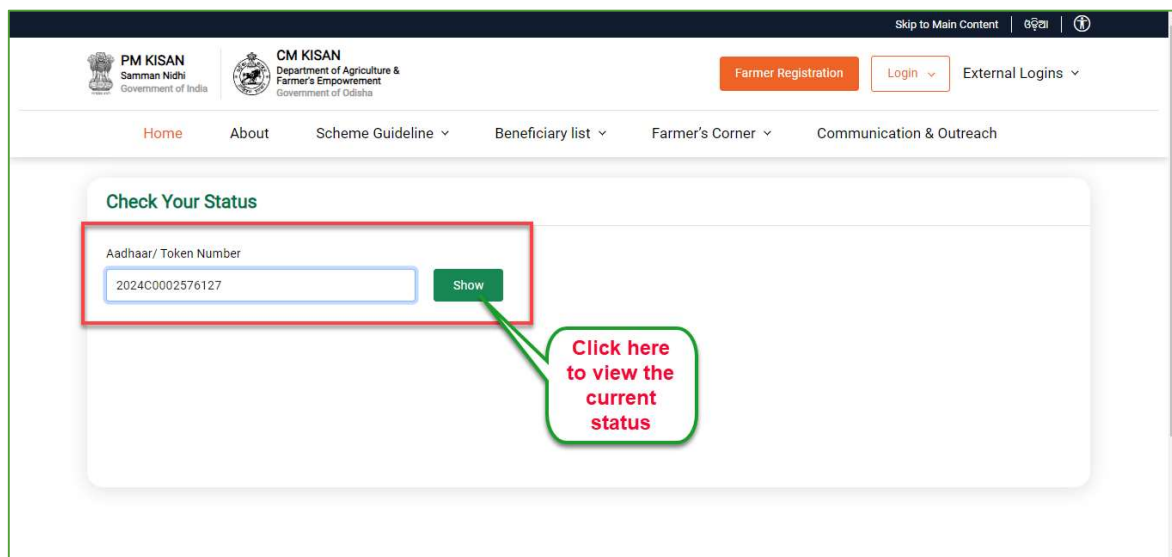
Skip to Main Content | ଓଡ଼ିଆ |

PM KISAN
Samman Nidhi
Government of India

CM KISAN
Department of Agriculture & Farmer's Empowerment
Government of Odisha

Farmer Registration

Login

External Logins

Home About Scheme Guideline Beneficiary list Farmer's Corner Communication & Outreach

Check Your Status

Aadhaar/ Token Number

2024C0002576127

Show

Click here to view the current status